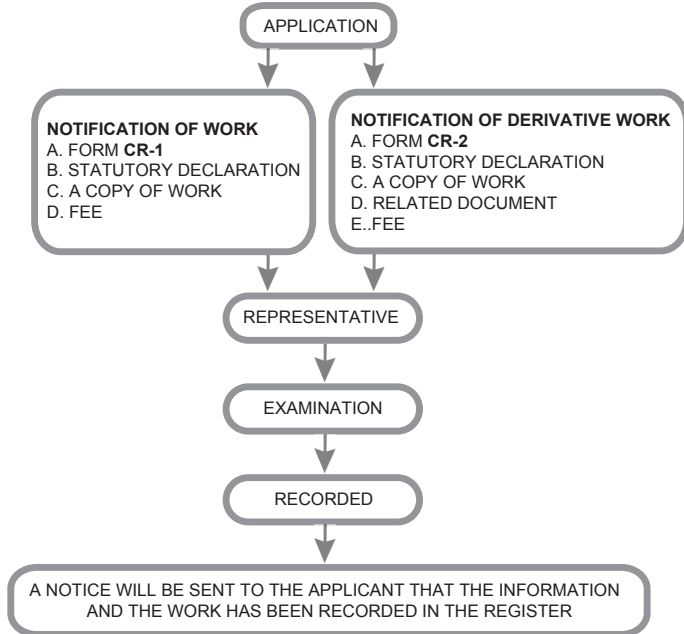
APPLICATION

NOTIFICATION OF WORK
A. FORM CR-1
B. STATUTORY DECLARATION
C. A COPY OF WORK
D. FEE

NOTIFICATION OF DERIVATIVE WORK
A. FORM CR-2
B. STATUTORY DECLARATION
C. A COPY OF WORK
D. RELATED DOCUMENT
E..FEE

REPRESENTATIVE

EXAMINATION

RECORDED

A NOTICE WILL BE SENT TO THE APPLICANT THAT THE INFORMATION AND THE WORK HAS BEEN RECORDED IN THE REGISTER